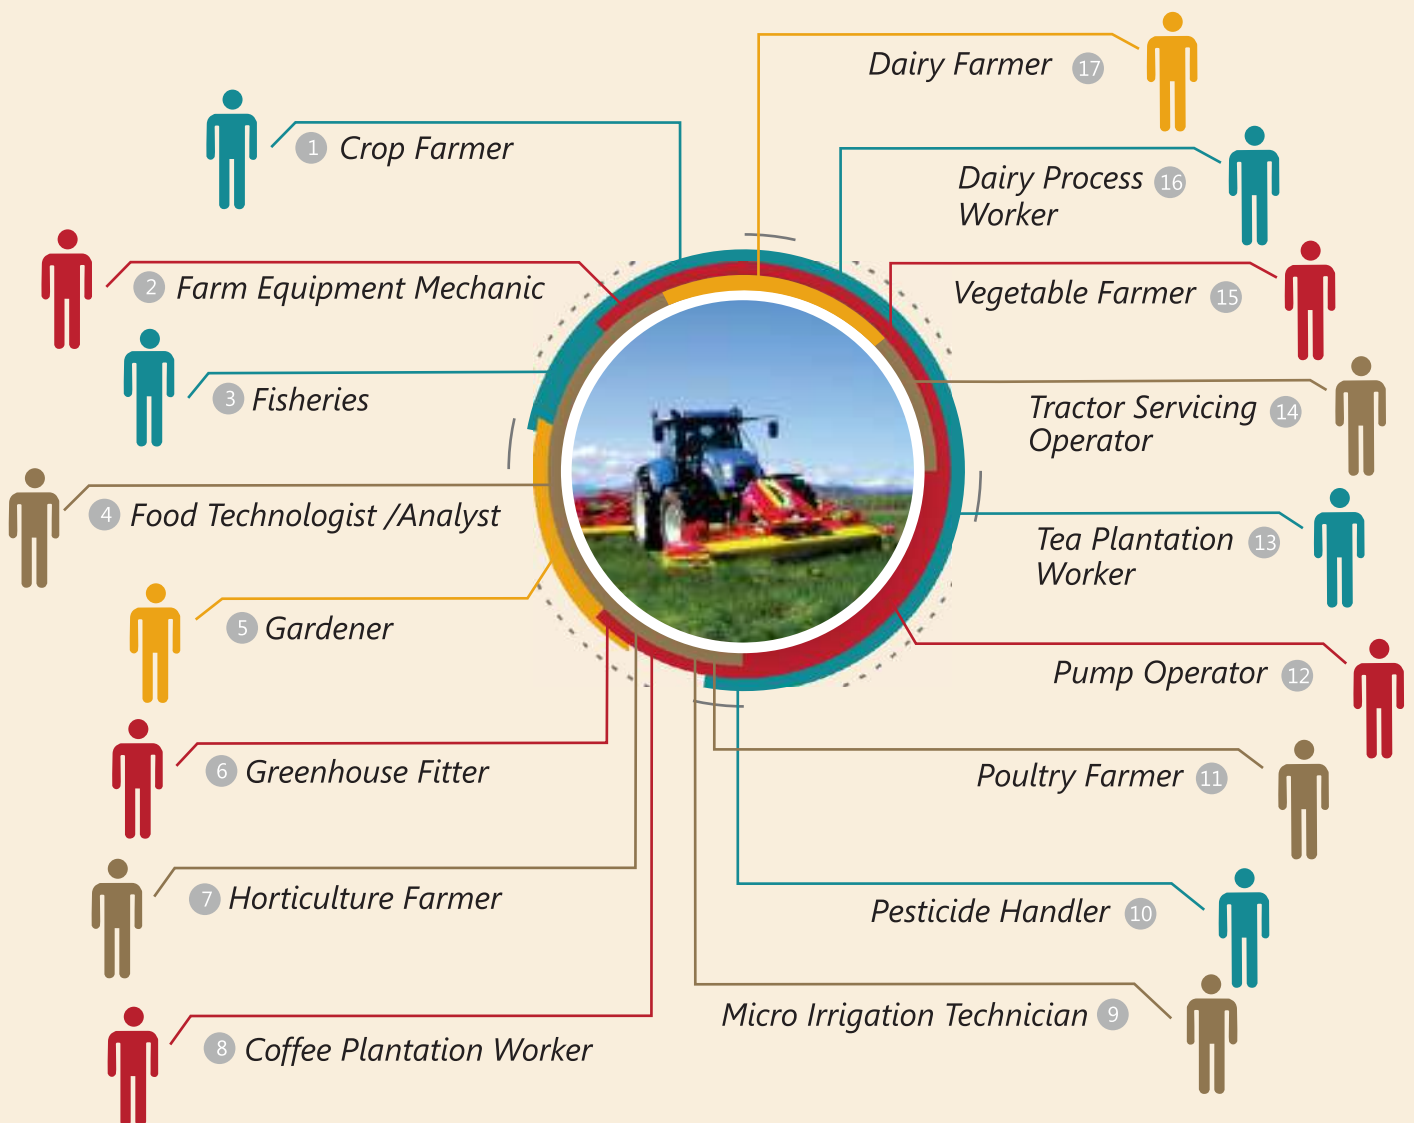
1 Crop Farmer

2 Farm Equipment Mechanic

3 Fisheries

4 Food Technologist /Analyst

5 Gardener

6 Greenhouse Fitter

7 Horticulture Farmer

8 Coffee Plantation Worker

Dairy Farmer 17

Dairy Process Worker 16

Vegetable Farmer 15

Tractor Servicing Operator 14

Tea Plantation Worker 13

Pump Operator 12

Poultry Farmer 11

Pesticide Handler 10

Micro Irrigation Technician 9